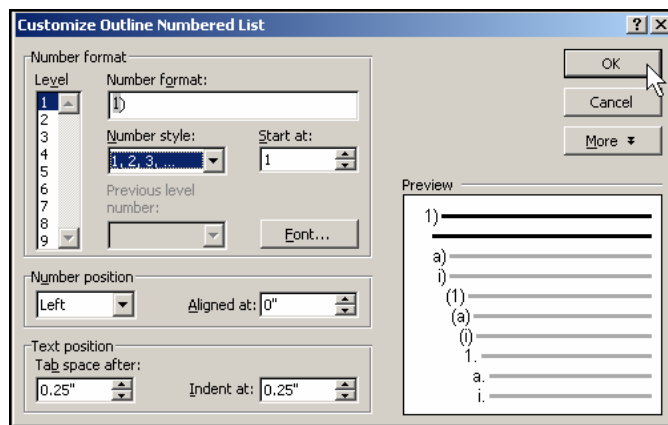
Customize Outline Numbered List

?
X

Number format

Level

1
2
3
4
5
6
7
8
9

Number format:

1)

Number style:

1, 2, 3, ...

Start at:

1

Previous level number:

Font...

Number position

Left

Aligned at:

0"

Text position

Tab space after:

0.25"

Indent at:

0.25"

OK

Cancel

More

Preview

1)
a)
i)
(1)
(a)
(i)
1.
a.
i.